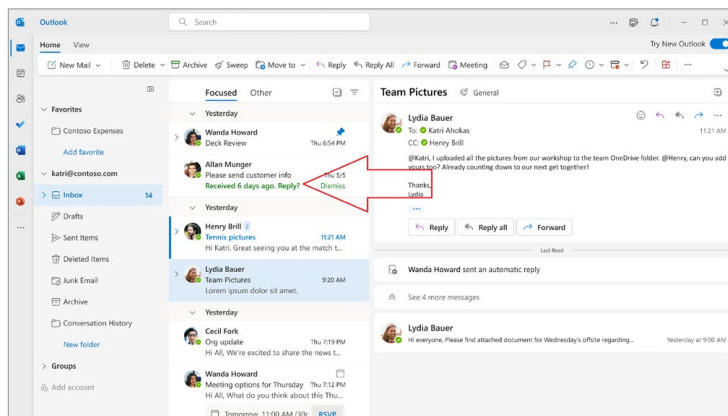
Outlook

Search

Home View

Try New Outlook

New Mail | Delete | Archive | Sweep | Move to | Reply | Reply All | Forward | Meeting

Favorites

Contoso Expenses

Add favorite

katri@contoso.com

Inbox 14

Drafts

Sent Items

Deleted Items

Junk Email

Archive

Conversation History

New folder

Groups

Add account

Focused Other

Yesterday

Wanda Howard
Deck Review Thu 6:54 PM

Allan Munger
Please send customer info Thu 5/5
Received 6 days ago. Reply? Dismiss

Yesterday

Henry Brill 2
Tennis pictures 11:21 AM
Hi Katri, Check these guys at the match t...

Lydia Bauer
Team Pictures 9:20 AM
Lorem ipsum dolor sit amet.

Yesterday

Cecil Fork
Org update Thu 6:54 PM
Hi All, We're excited to share the news t...

Wanda Howard
Meeting options for Thursday Thu 6:54 PM
Hi All, What do you think about this Thu...

Tomorrow, 11:00 AM (30r RSVP

Team Pictures General

Lydia Bauer
To: Katri Ahokas
CC: Henry Brill
11:21 AM

@Katri, I uploaded all the pictures from our workshop to the team OneDrive folder. @Henry, can you add yours too? Already counting down to our next get together!

Thanks,
Lydia

...

Reply | Reply all | Forward

Last Read

Wanda Howard sent an automatic reply

See 4 more messages

Lydia Bauer
Hi everyone, Please find attached document for Wednesday's offsite regarding... Yesterday at 9:20 AM